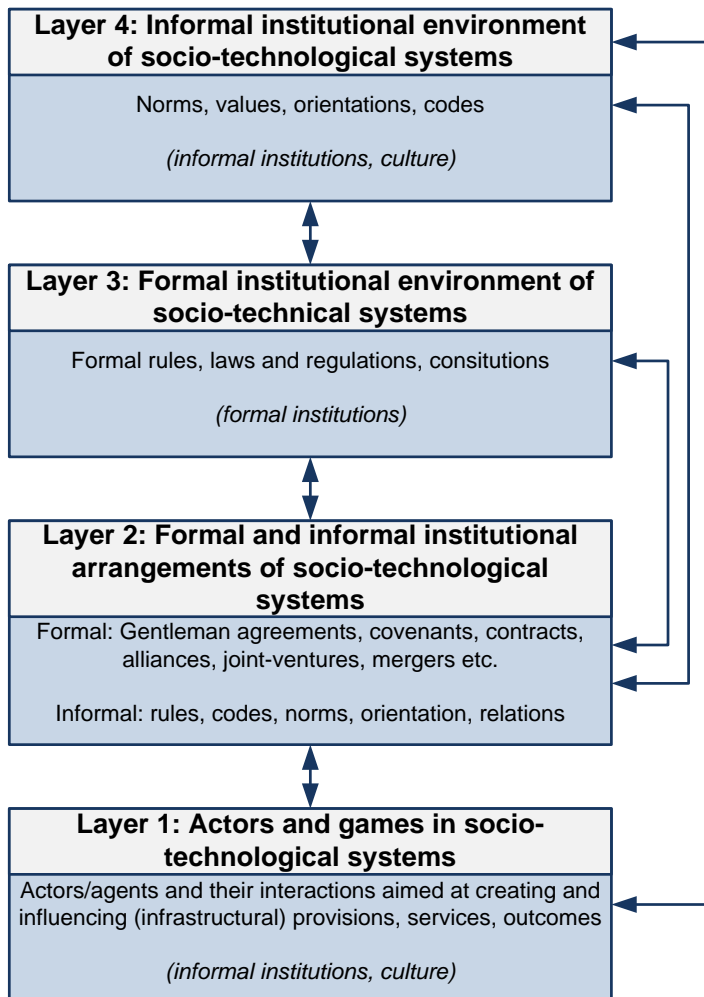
Layer 4: Informal institutional environment of socio-technological systems

Norms, values, orientations, codes

(informal institutions, culture)

Layer 3: Formal institutional environment of socio-technical systems

Formal rules, laws and regulations, consitutions

(formal institutions)

Layer 2: Formal and informal institutional arrangements of socio-technological systems

Formal: Gentleman agreements, covenants, contracts, alliances, joint-ventures, mergers etc.

Informal: rules, codes, norms, orientation, relations

Layer 1: Actors and games in socio-technological systems

Actors/agents and their interactions aimed at creating and influencing (infrastructural) provisions, services, outcomes

(informal institutions, culture)